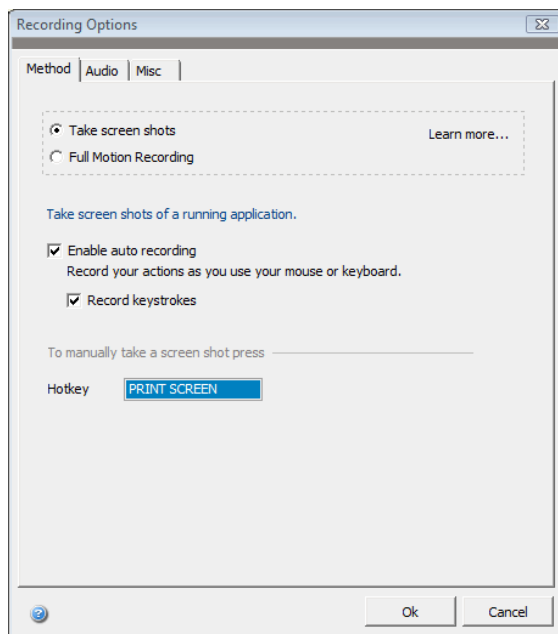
Recording Options

Method | Audio | Misc

Take screen shots
Full Motion Recording

Learn more...

Take screen shots of a running application.

Enable auto recording
Record your actions as you use your mouse or keyboard.

Record keystrokes

To manually take a screen shot press

Hotkey PRINT SCREEN

Ok Cancel